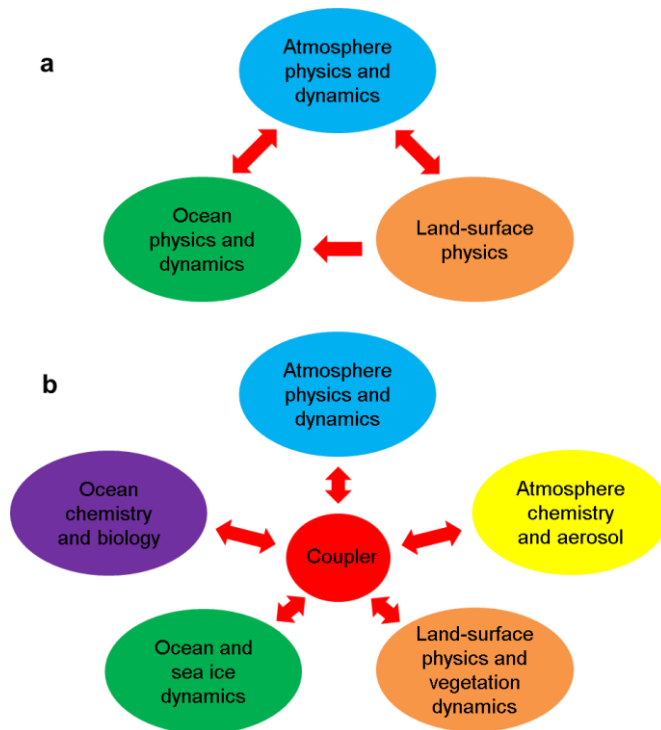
a

Atmosphere physics and dynamics

Ocean physics and dynamics

Land-surface physics

b

Atmosphere physics and dynamics

Ocean chemistry and biology

Coupler

Atmosphere chemistry and aerosol

Ocean and sea ice dynamics

Land-surface physics and vegetation dynamics